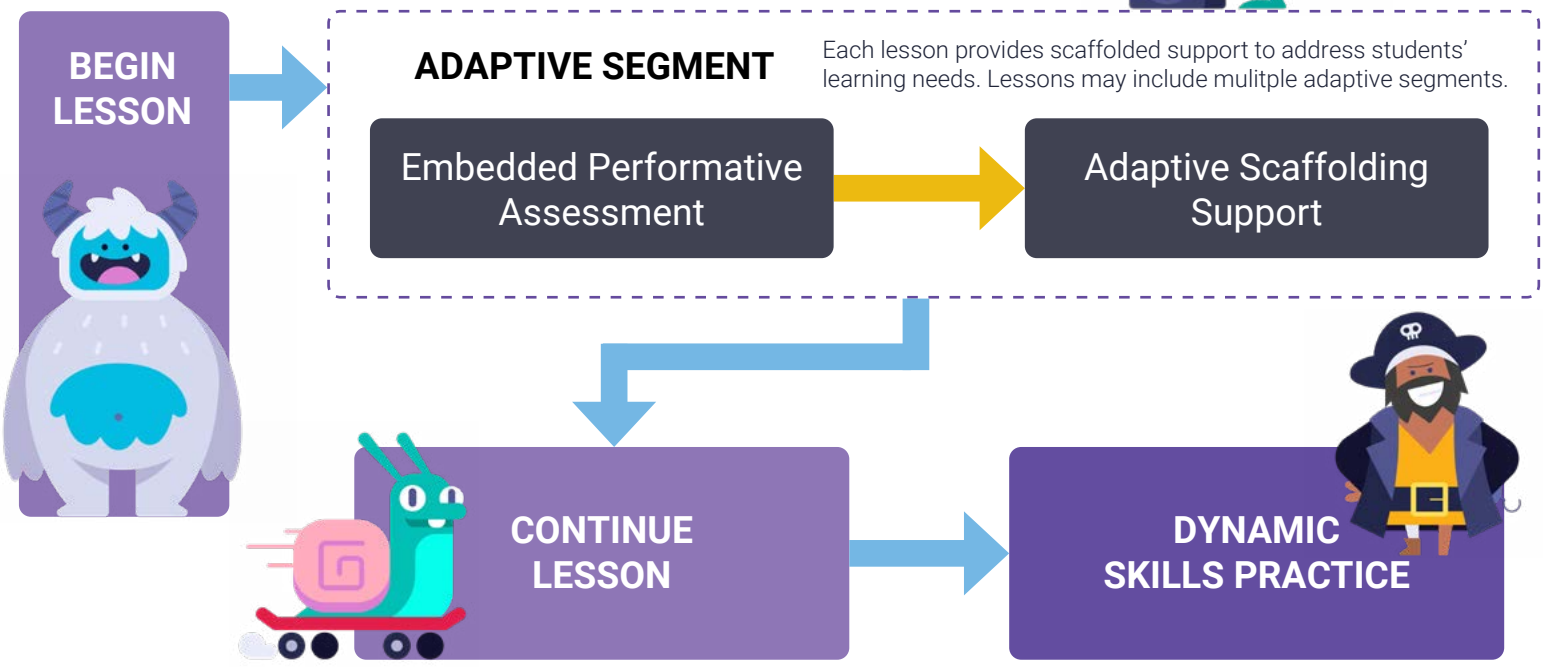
BEGIN LESSON

ADAPTIVE SEGMENT

Each lesson provides scaffolded support to address students' learning needs. Lessons may include mulitple adaptive segments.

Embedded Performative Assessment

Adaptive Scaffolding Support

CONTINUE LESSON

DYNAMIC SKILLS PRACTICE